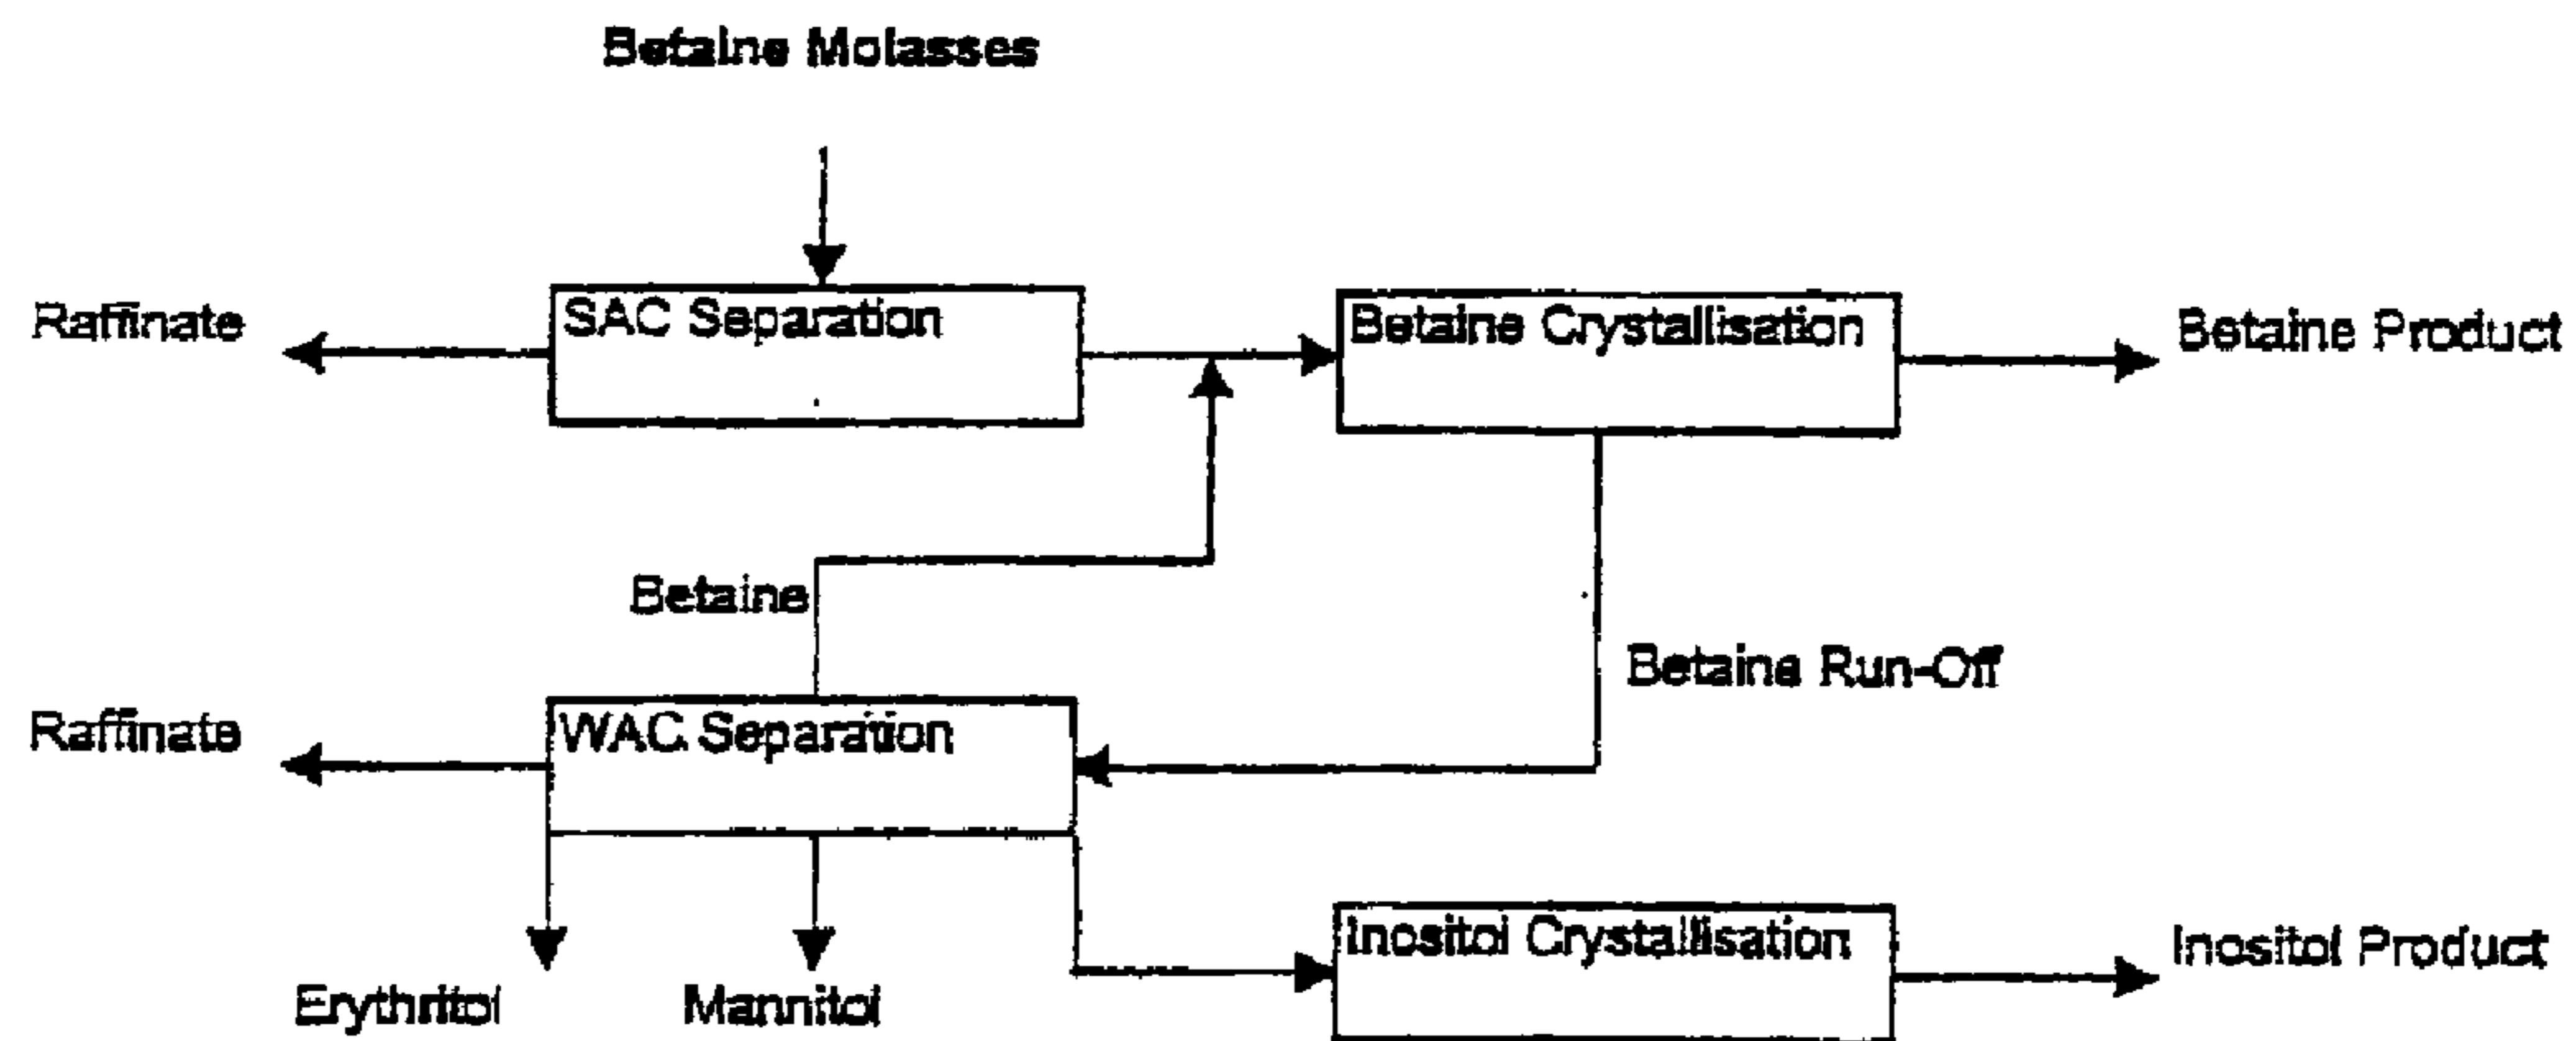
Betaine Molasses

Raffinate

SAC Separation

Betaine Crystallisation

Betaine Product

Betaine

Betaine Run-Off

Raffinate

WAC Separation

Inositol Crystallisation

Inositol Product

Erythritol

Mannitol